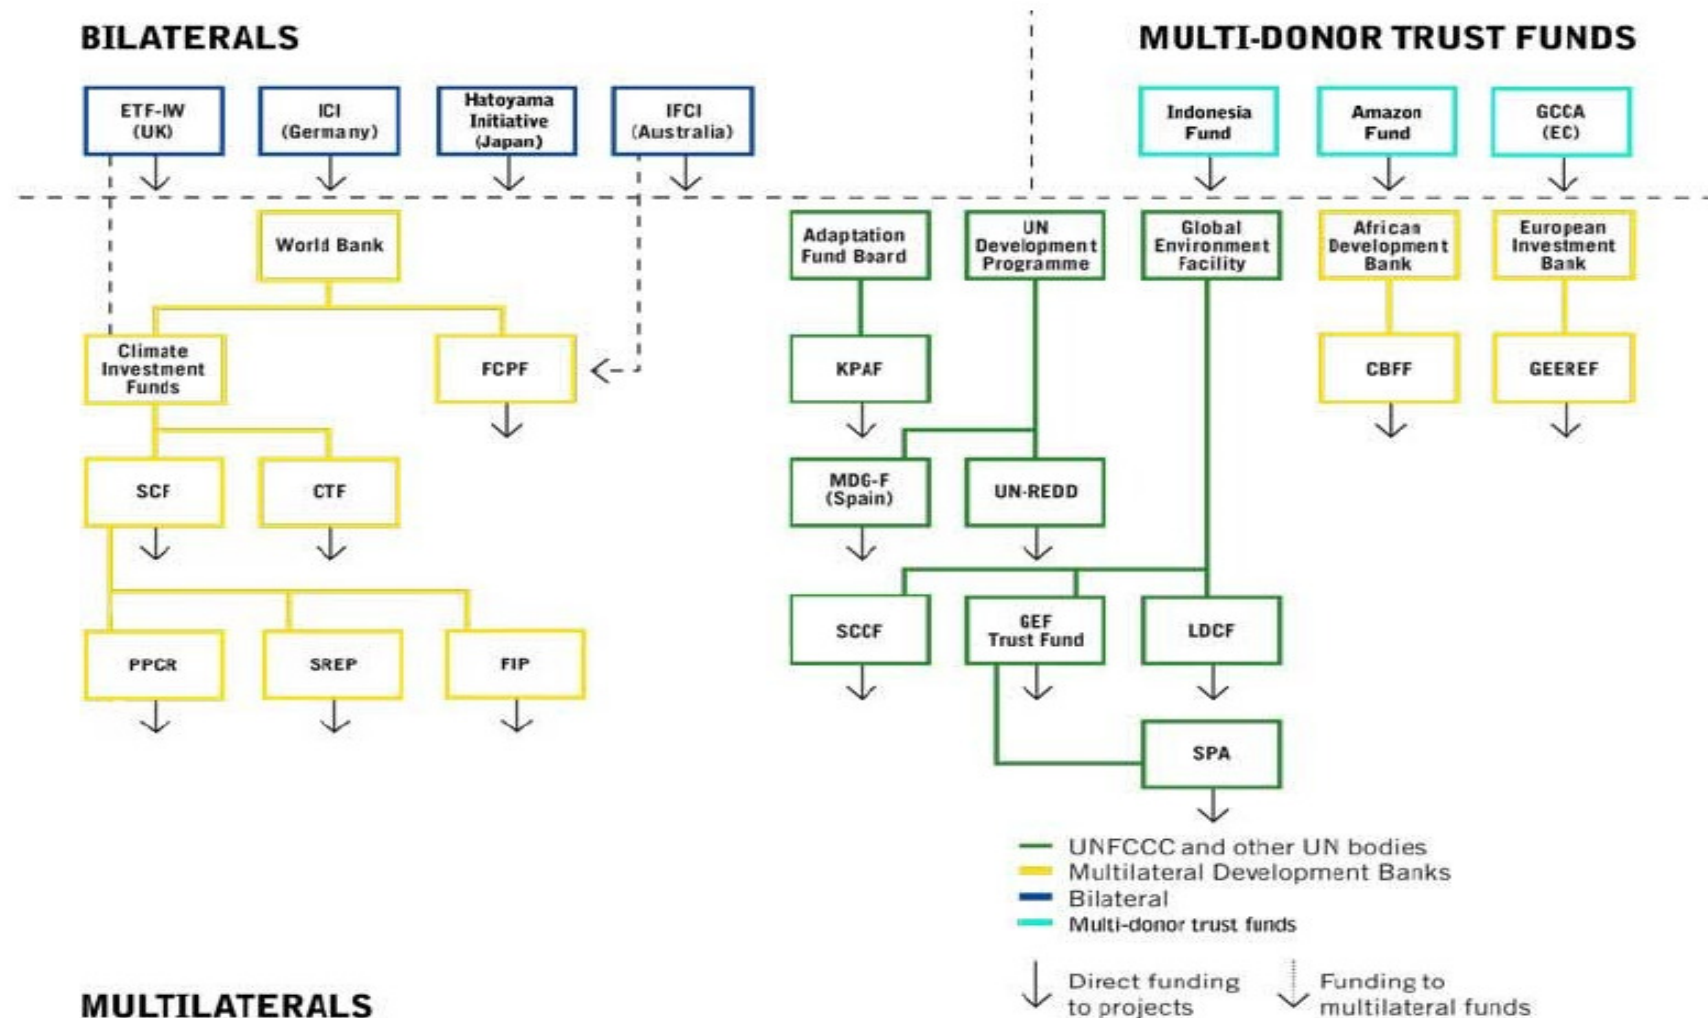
BILATERALS

MULTI-DONOR TRUST FUNDS

ETF-IW (UK)

ICI (Germany)

Hatoyama Initiative (Japan)

IFCI (Australia)

Indonesia Fund

Amazon Fund

GCCA (EC)

World Bank

Adaptation Fund Board

UN Development Programme

Global Environment Facility

African Development Bank

European Investment Bank

Climate Investment Funds

FCPF

KPAF

CBFF

GEEREF

SCF

CTF

MDG-F (Spain)

UN-REDD

SCCF

GEF Trust Fund

LDCF

PPCR

SREP

FIP

SPA

UNFCCC and other UN bodies
Multilateral Development Banks
Bilateral
Multi-donor trust funds

Direct funding to projects

Funding to multilateral funds

MULTILATERALS